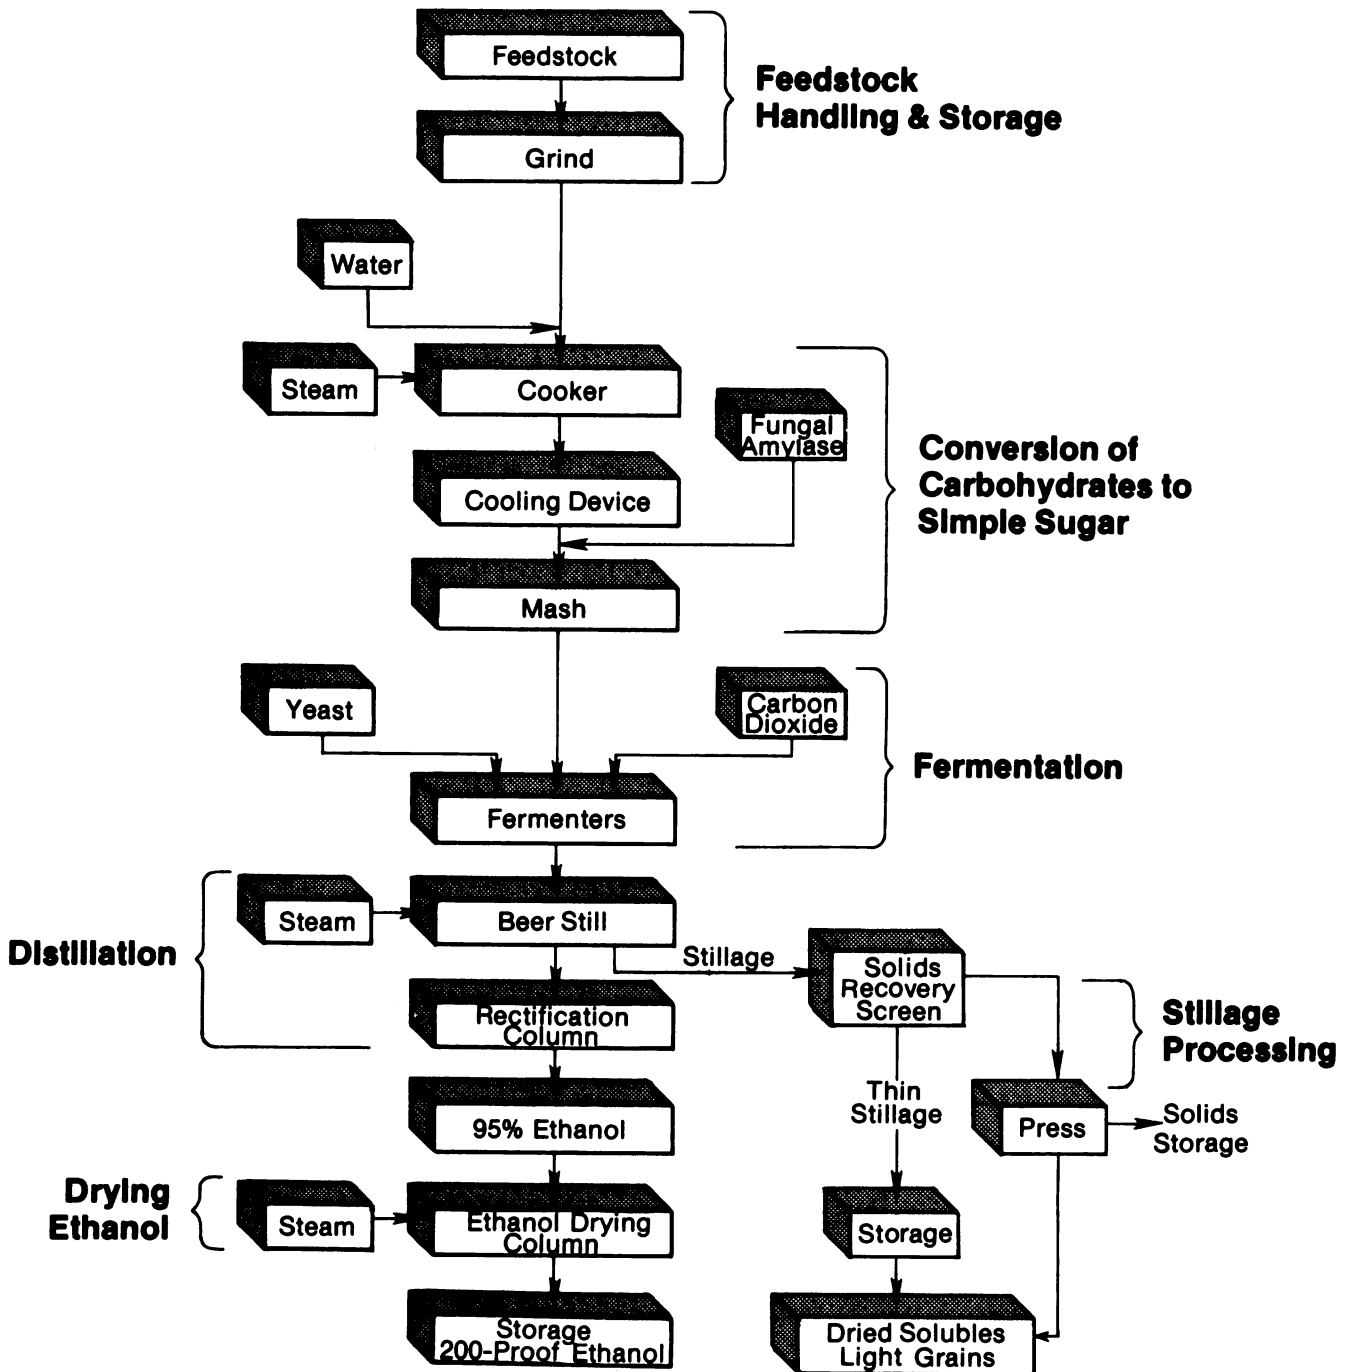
Feedstock

Grind

Feedstock Handling & Storage

Water

Steam

Cooker

Fungal Amylase

Cooling Device

Conversion of Carbohydrates to Simple Sugar

Mash

Yeast

Carbon Dioxide

Fermentation

Fermenters

Steam

Beer Still

Distillation

Stillage

Solids Recovery Screen

Rectification Column

Stillage Processing

Thin Stillage

95% Ethanol

Press

Solids Storage

Drying Ethanol

Steam

Ethanol Drying Column

Storage

Storage 200-Proof Ethanol

Dried Solubles Light Grains